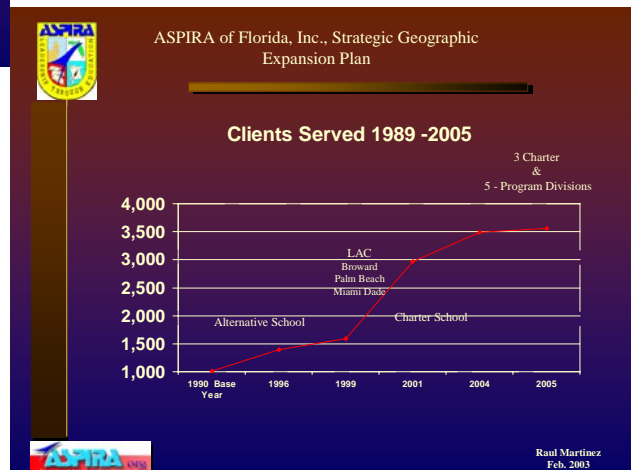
ASPIRA

ASPIRA of Florida, Inc., Strategic Geographic Expansion Plan

Clients Served 1989 -2005

3 Charter
&
5 - Program Divisions

4,000
3,500
3,000
2,500
2,000
1,500
1,000

LAC
Broward
Palm Beach
Miami Dade

Alternative School

Charter School

1990 Base Year
1996
1999
2001
2004
2005

ASPIRA

Raul Martinez
Feb. 2003